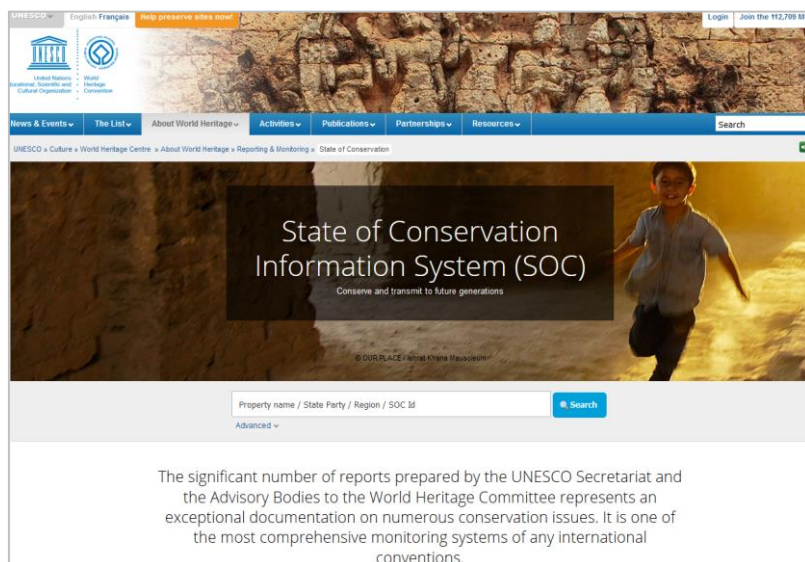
UNESCO English Français Help preserve sites now! Login Join the 112,709 M

United Nations Educational, Scientific and Cultural Organization World Heritage Convention

News & Events The List About World Heritage Activities Publications Partnerships Resources Search

UNESCO » Culture » World Heritage Centre » About World Heritage » Reporting & Monitoring » State of Conservation

State of Conservation Information System (SOC)

Conserve and transmit to future generations

© OUR PLACE / Ishrat Khana Mausoleum

Property name / State Party / Region / SOC Id

Search

Advanced

The significant number of reports prepared by the UNESCO Secretariat and the Advisory Bodies to the World Heritage Committee represents an exceptional documentation on numerous conservation issues. It is one of the most comprehensive monitoring systems of any international conventions.